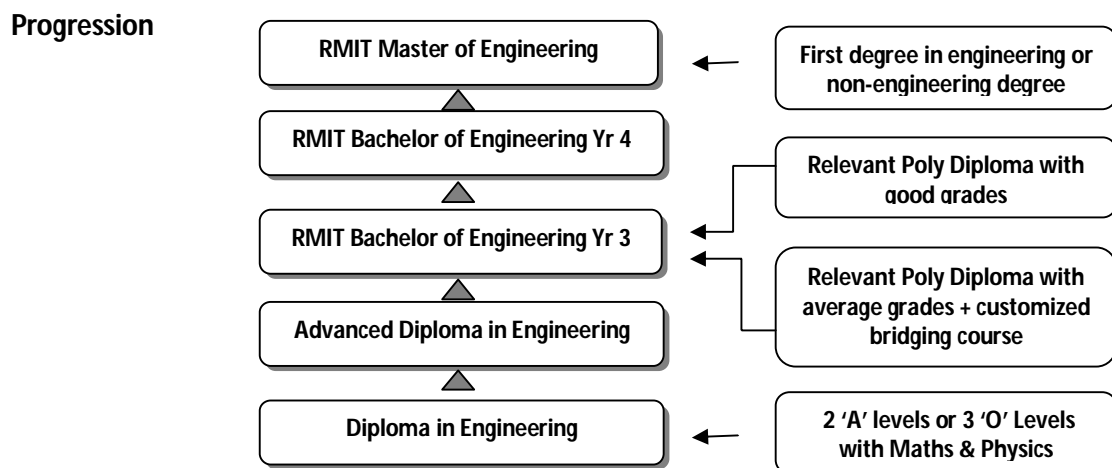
Progression

RMIT Master of Engineering

RMIT Bachelor of Engineering Yr 4

RMIT Bachelor of Engineering Yr 3

Advanced Diploma in Engineering

Diploma in Engineering

First degree in engineering or non-engineering degree

Relevant Poly Diploma with good grades

Relevant Poly Diploma with average grades + customized bridging course

2 'A' levels or 3 'O' Levels with Maths & Physics